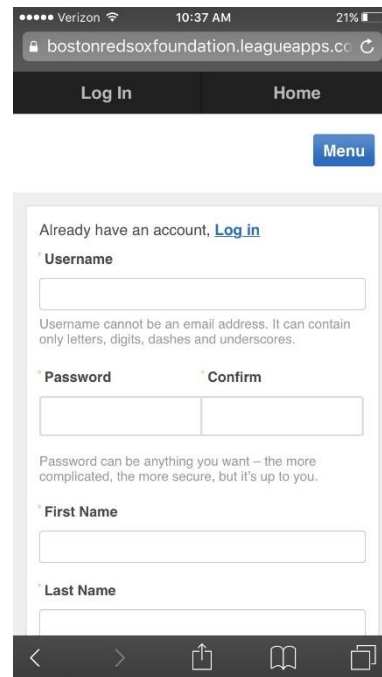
••••• Verizon 10:37 AM 21%
bostonredsoxfoundation.leagueapps.co

Log In

Home

Menu

Already have an account, Log in

*Username

Username cannot be an email address. It can contain only letters, digits, dashes and underscores.

*Password

*Confirm

Password can be anything you want – the more complicated, the more secure, but it's up to you.

*First Name

*Last Name